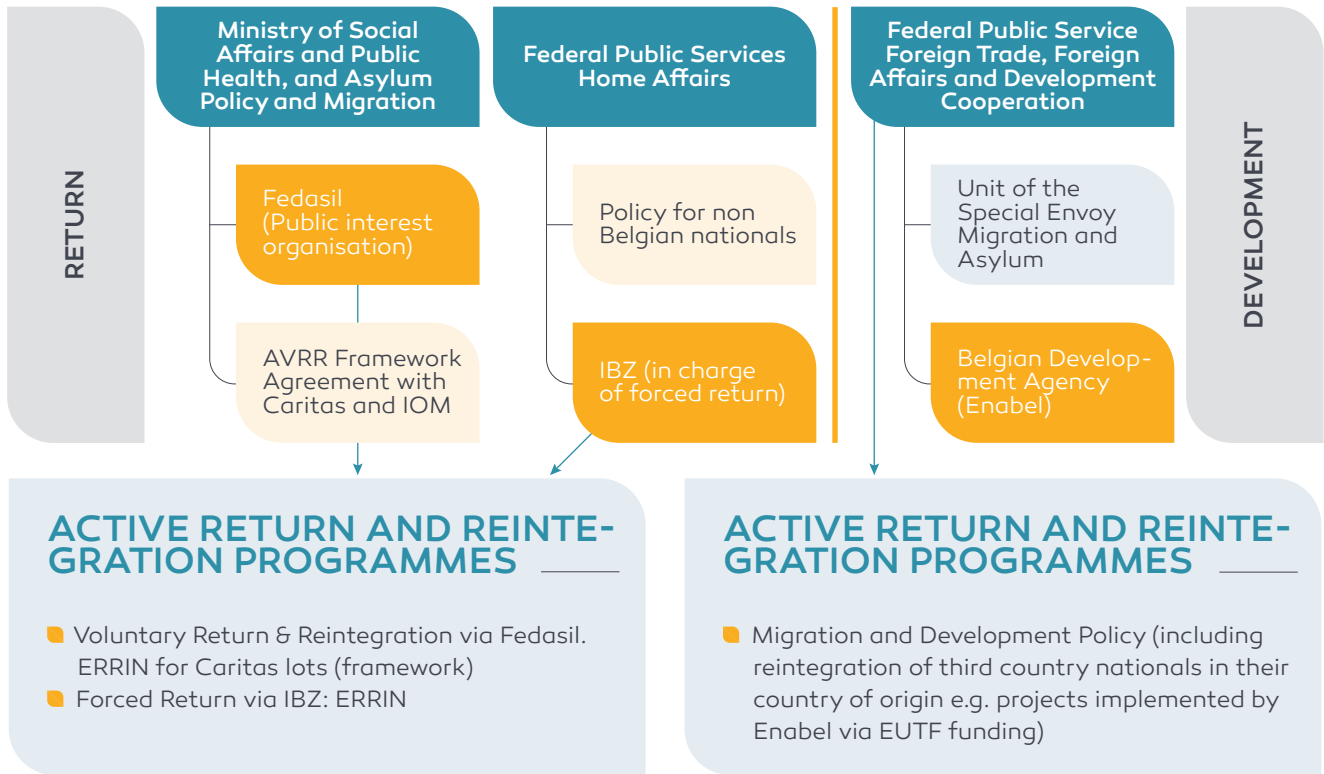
RETURN

Ministry of Social Affairs and Public Health, and Asylum Policy and Migration

Fedasil (Public interest organisation)

AVRR Framework Agreement with Caritas and IOM

Federal Public Services Home Affairs

Policy for non Belgian nationals

IBZ (in charge of forced return)

Federal Public Service Foreign Trade, Foreign Affairs and Development Cooperation

Unit of the Special Envoy Migration and Asylum

Belgian Development Agency (Enabel)

DEVELOPMENT

ACTIVE RETURN AND REINTEGRATION PROGRAMMES

Voluntary Return & Reintegration via Fedasil. ERRIN for Caritas lots (framework)

Forced Return via IBZ: ERRIN

ACTIVE RETURN AND REINTEGRATION PROGRAMMES

Migration and Development Policy (including reintegration of third country nationals in their country of origin e.g. projects implemented by Enabel via EUTF funding)